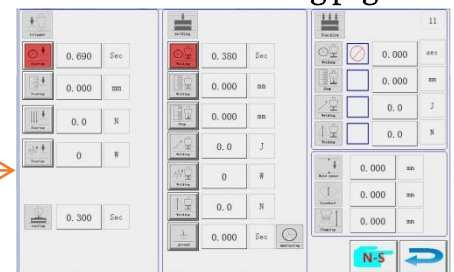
trigger

Overlap 0.690 Sec

Overlap 0.000 mm

Overlap 0.0 N

Overlap 0

cooling 0.300 Sec

welding

Welding 0.380 Sec

Welding 0.000 mm

Stop 0.000 mm

Welding 0.000 J

Welding 0 W

Welding 0.0 N

ground 0.000 Sec

11

Welding 0.000 sec

Stop 0.000 mm

Welding 0.0 J

Welding 0.0 N

0.000 mm

0.000 mm

Clamping 0.000 mm

N-S